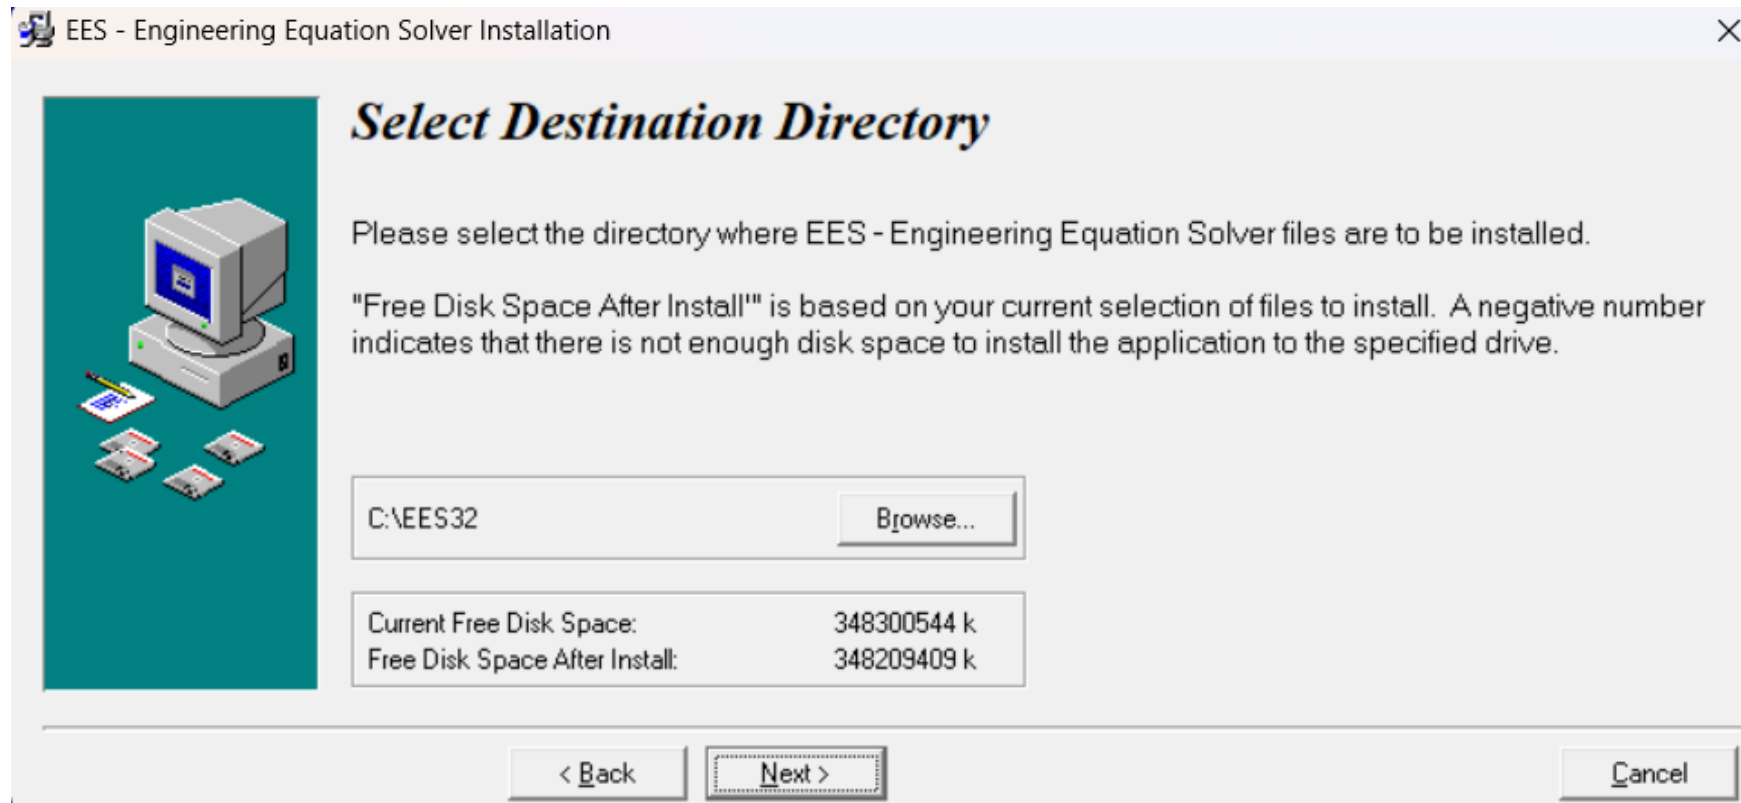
EES - Engineering Equation Solver Installation

Select Destination Directory

Please select the directory where EES - Engineering Equation Solver files are to be installed.

"Free Disk Space After Install'" is based on your current selection of files to install. A negative number indicates that there is not enough disk space to install the application to the specified drive.

C:\EES32

Browse...

Current Free Disk Space: 348300544 k
Free Disk Space After Install: 348209409 k

< Back

Next >

Cancel